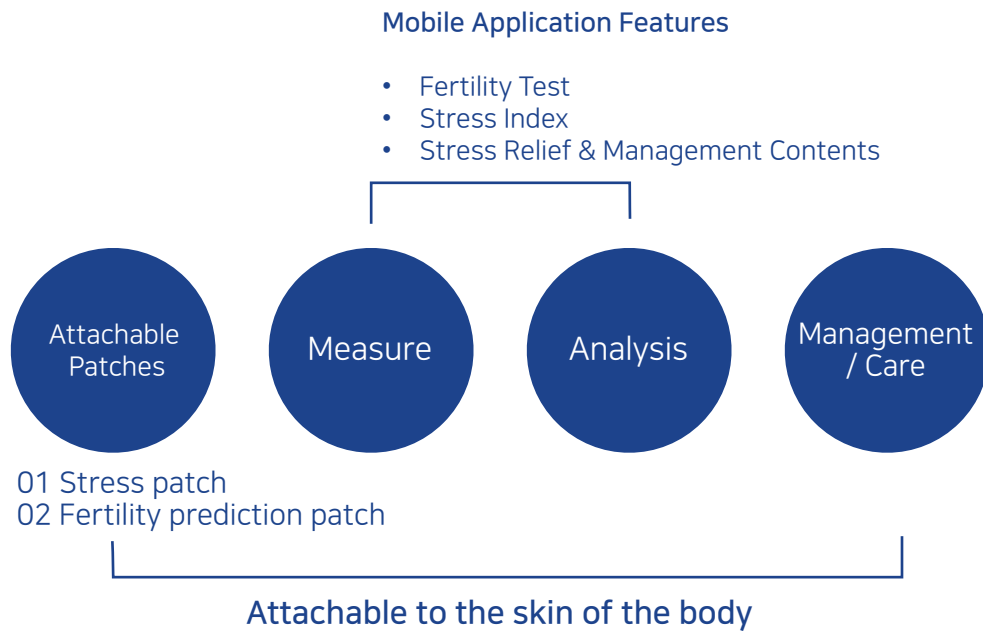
Mobile Application Features

- Fertility Test
- Stress Index
- Stress Relief & Management Contents

Attachable Patches

Measure

Analysis

Management / Care

01 Stress patch
02 Fertility prediction patch

Attachable to the skin of the body